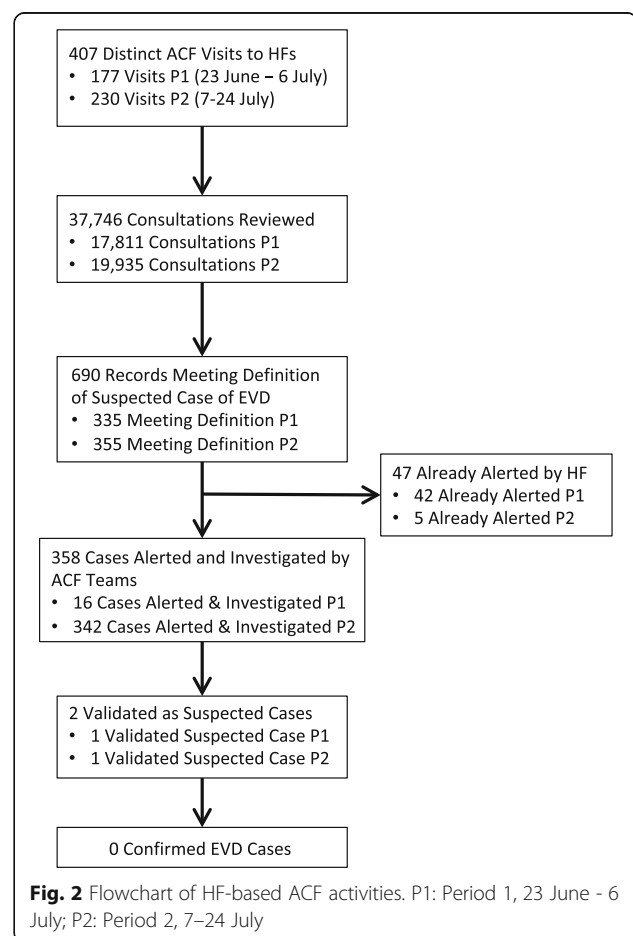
407 Distinct ACF Visits to HFs
• 177 Visits P1 (23 June – 6 July)
• 230 Visits P2 (7-24 July)

37,746 Consultations Reviewed
• 17,811 Consultations P1
• 19,935 Consultations P2

690 Records Meeting Definition of Suspected Case of EVD
• 335 Meeting Definition P1
• 355 Meeting Definition P2

47 Already Alerted by HF
• 42 Already Alerted P1
• 5 Already Alerted P2

358 Cases Alerted and Investigated by ACF Teams
• 16 Cases Alerted & Investigated P1
• 342 Cases Alerted & Investigated P2

2 Validated as Suspected Cases
• 1 Validated Suspected Case P1
• 1 Validated Suspected Case P2

0 Confirmed EVD Cases

**Fig. 2** Flowchart of HF-based ACF activities. P1: Period 1, 23 June - 6 July; P2: Period 2, 7–24 July